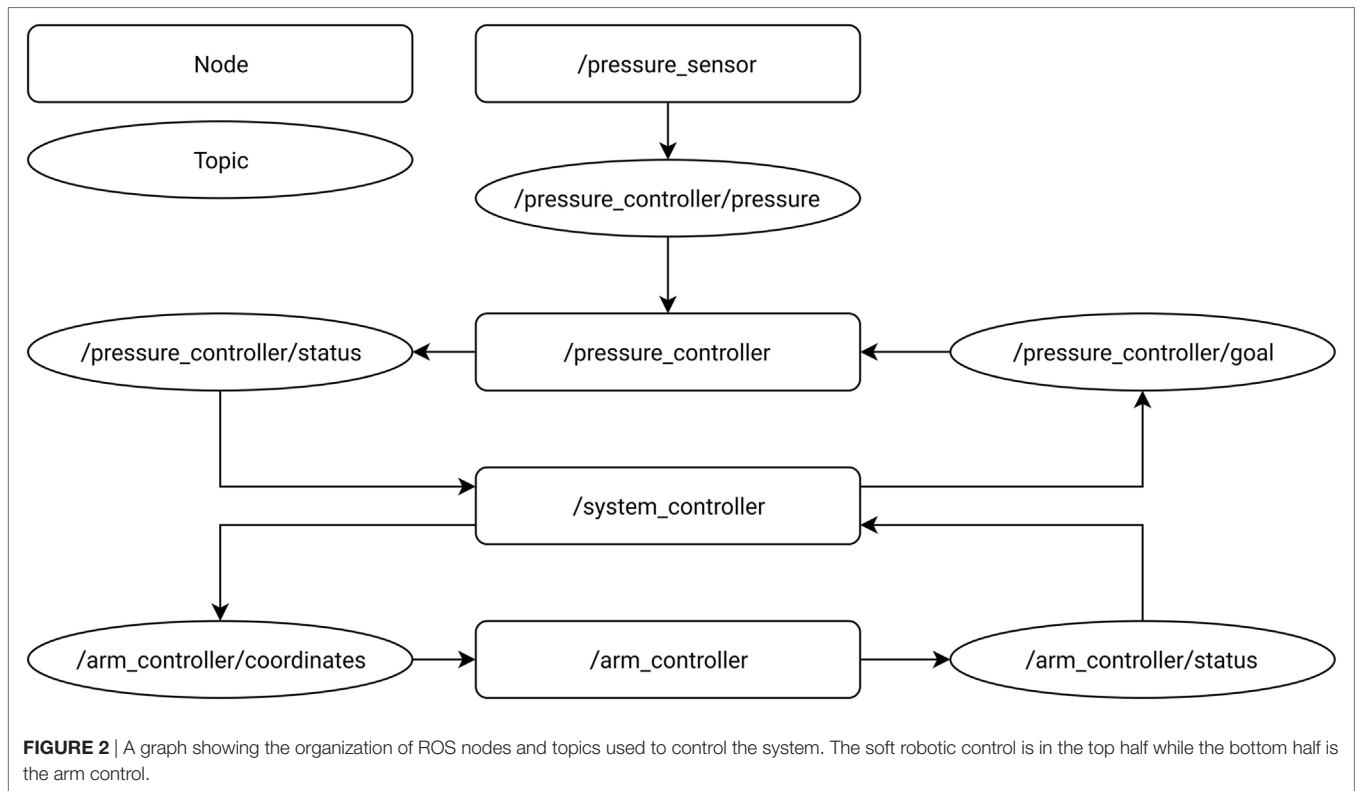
Node

Topic

/pressure_sensor

/pressure_controller/pressure

/pressure_controller/status

/pressure_controller

/pressure_controller/goal

/system_controller

/arm_controller/coordinates

/arm_controller

/arm_controller/status

**FIGURE 2** | A graph showing the organization of ROS nodes and topics used to control the system. The soft robotic control is in the top half while the bottom half is the arm control.